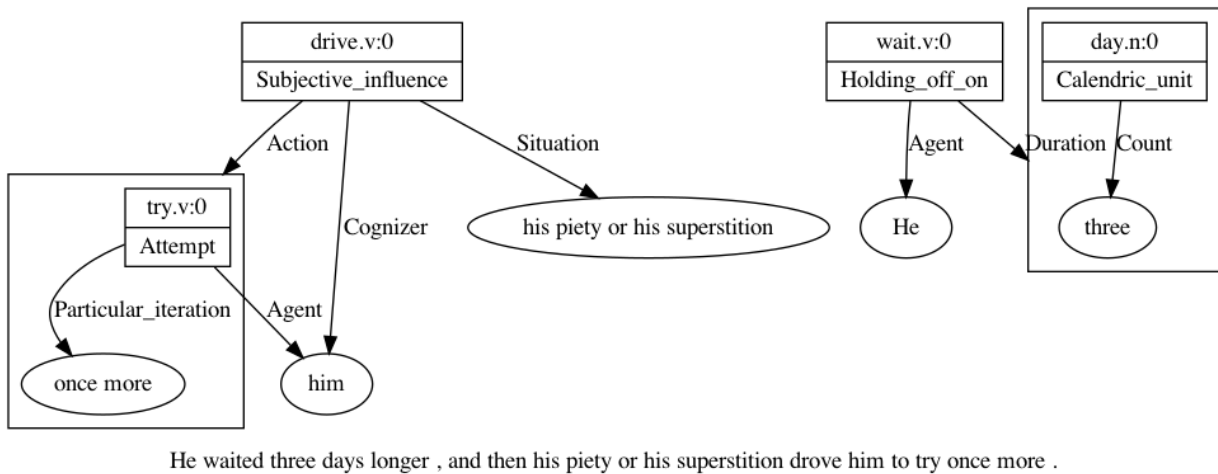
drive.v:0
Subjective_influence

Action
Situation
Cognizer

try.v:0
Attempt

Particular_iteration
Agent

once more
him
his piety or his superstition

wait.v:0
Holding_off_on

Agent
Duration

He

day.n:0
Calendric_unit

Count

three

He waited three days longer , and then his piety or his superstition drove him to try once more .